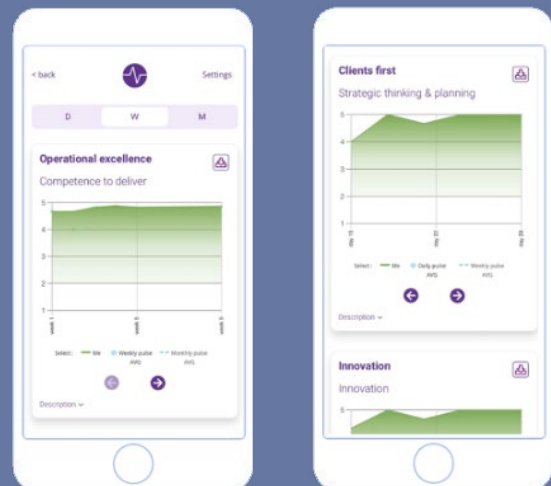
< back

Settings

D

W

M

Operational excellence

Competence to deliver

5
4
3
2
1

week 1
week 5
week 9

Select: Me
Weekly pulse AVG
Monthly pulse AVG

Description

Clients first

Strategic thinking & planning

5
4
3
2
1

May 15
May 22
May 29

Select: Me
Daily pulse AVG
Weekly pulse AVG

Description

Innovation

Innovation

5